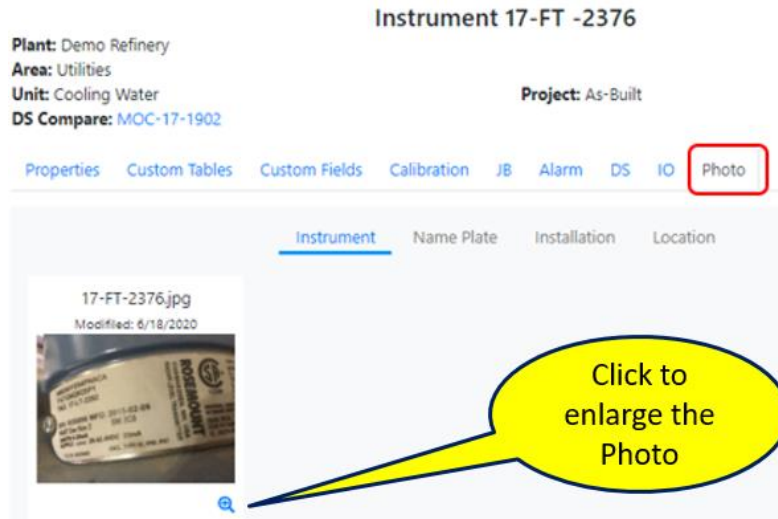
Instrument 17-FT -2376

**Plant:** Demo Refinery
**Area:** Utilities
**Unit:** Cooling Water
**DS Compare:** MOC-17-1902

**Project:** As-Built

Properties Custom Tables Custom Fields Calibration JB Alarm DS IO Photo

Instrument Name Plate Installation Location

17-FT-2376.jpg
Modified: 6/18/2020

ROSEMOUNT

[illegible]

Click to enlarge the Photo